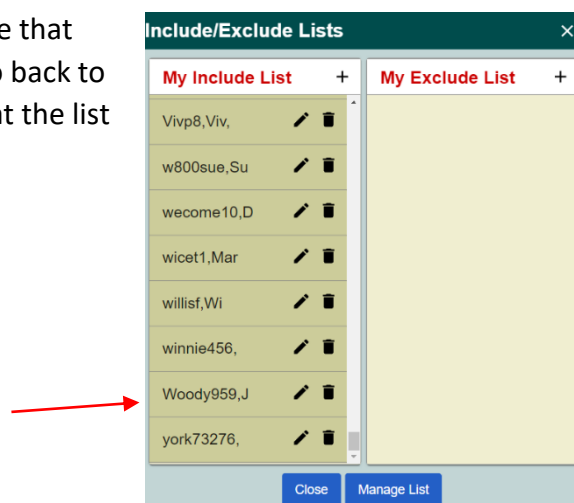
e that
o back to
at the list

Include/Exclude Lists ×

My Include List +

Vivp8,Viv,

w800sue,Su

wecome10,D

wicet1,Mar

willisf,Wi

winnie456,

Woody959,J

york73276,

My Exclude List +

Close Manage List